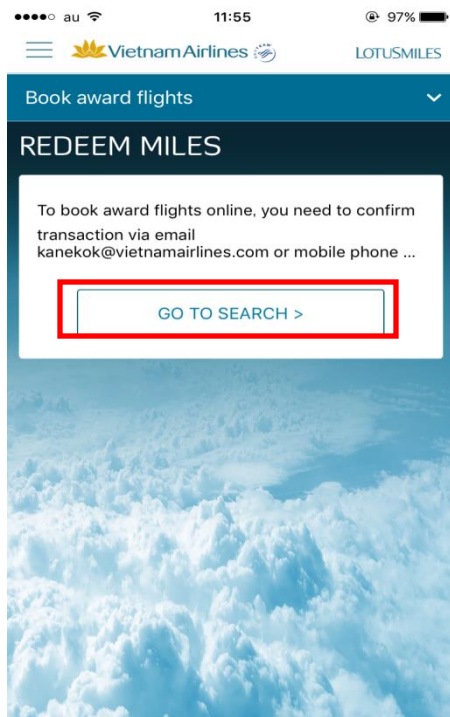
au 11:55 97%

Vietnam Airlines LOTUSMILES

Book award flights

REDEEM MILES

To book award flights online, you need to confirm transaction via email kanekok@vietnamairlines.com or mobile phone ...

GO TO SEARCH >